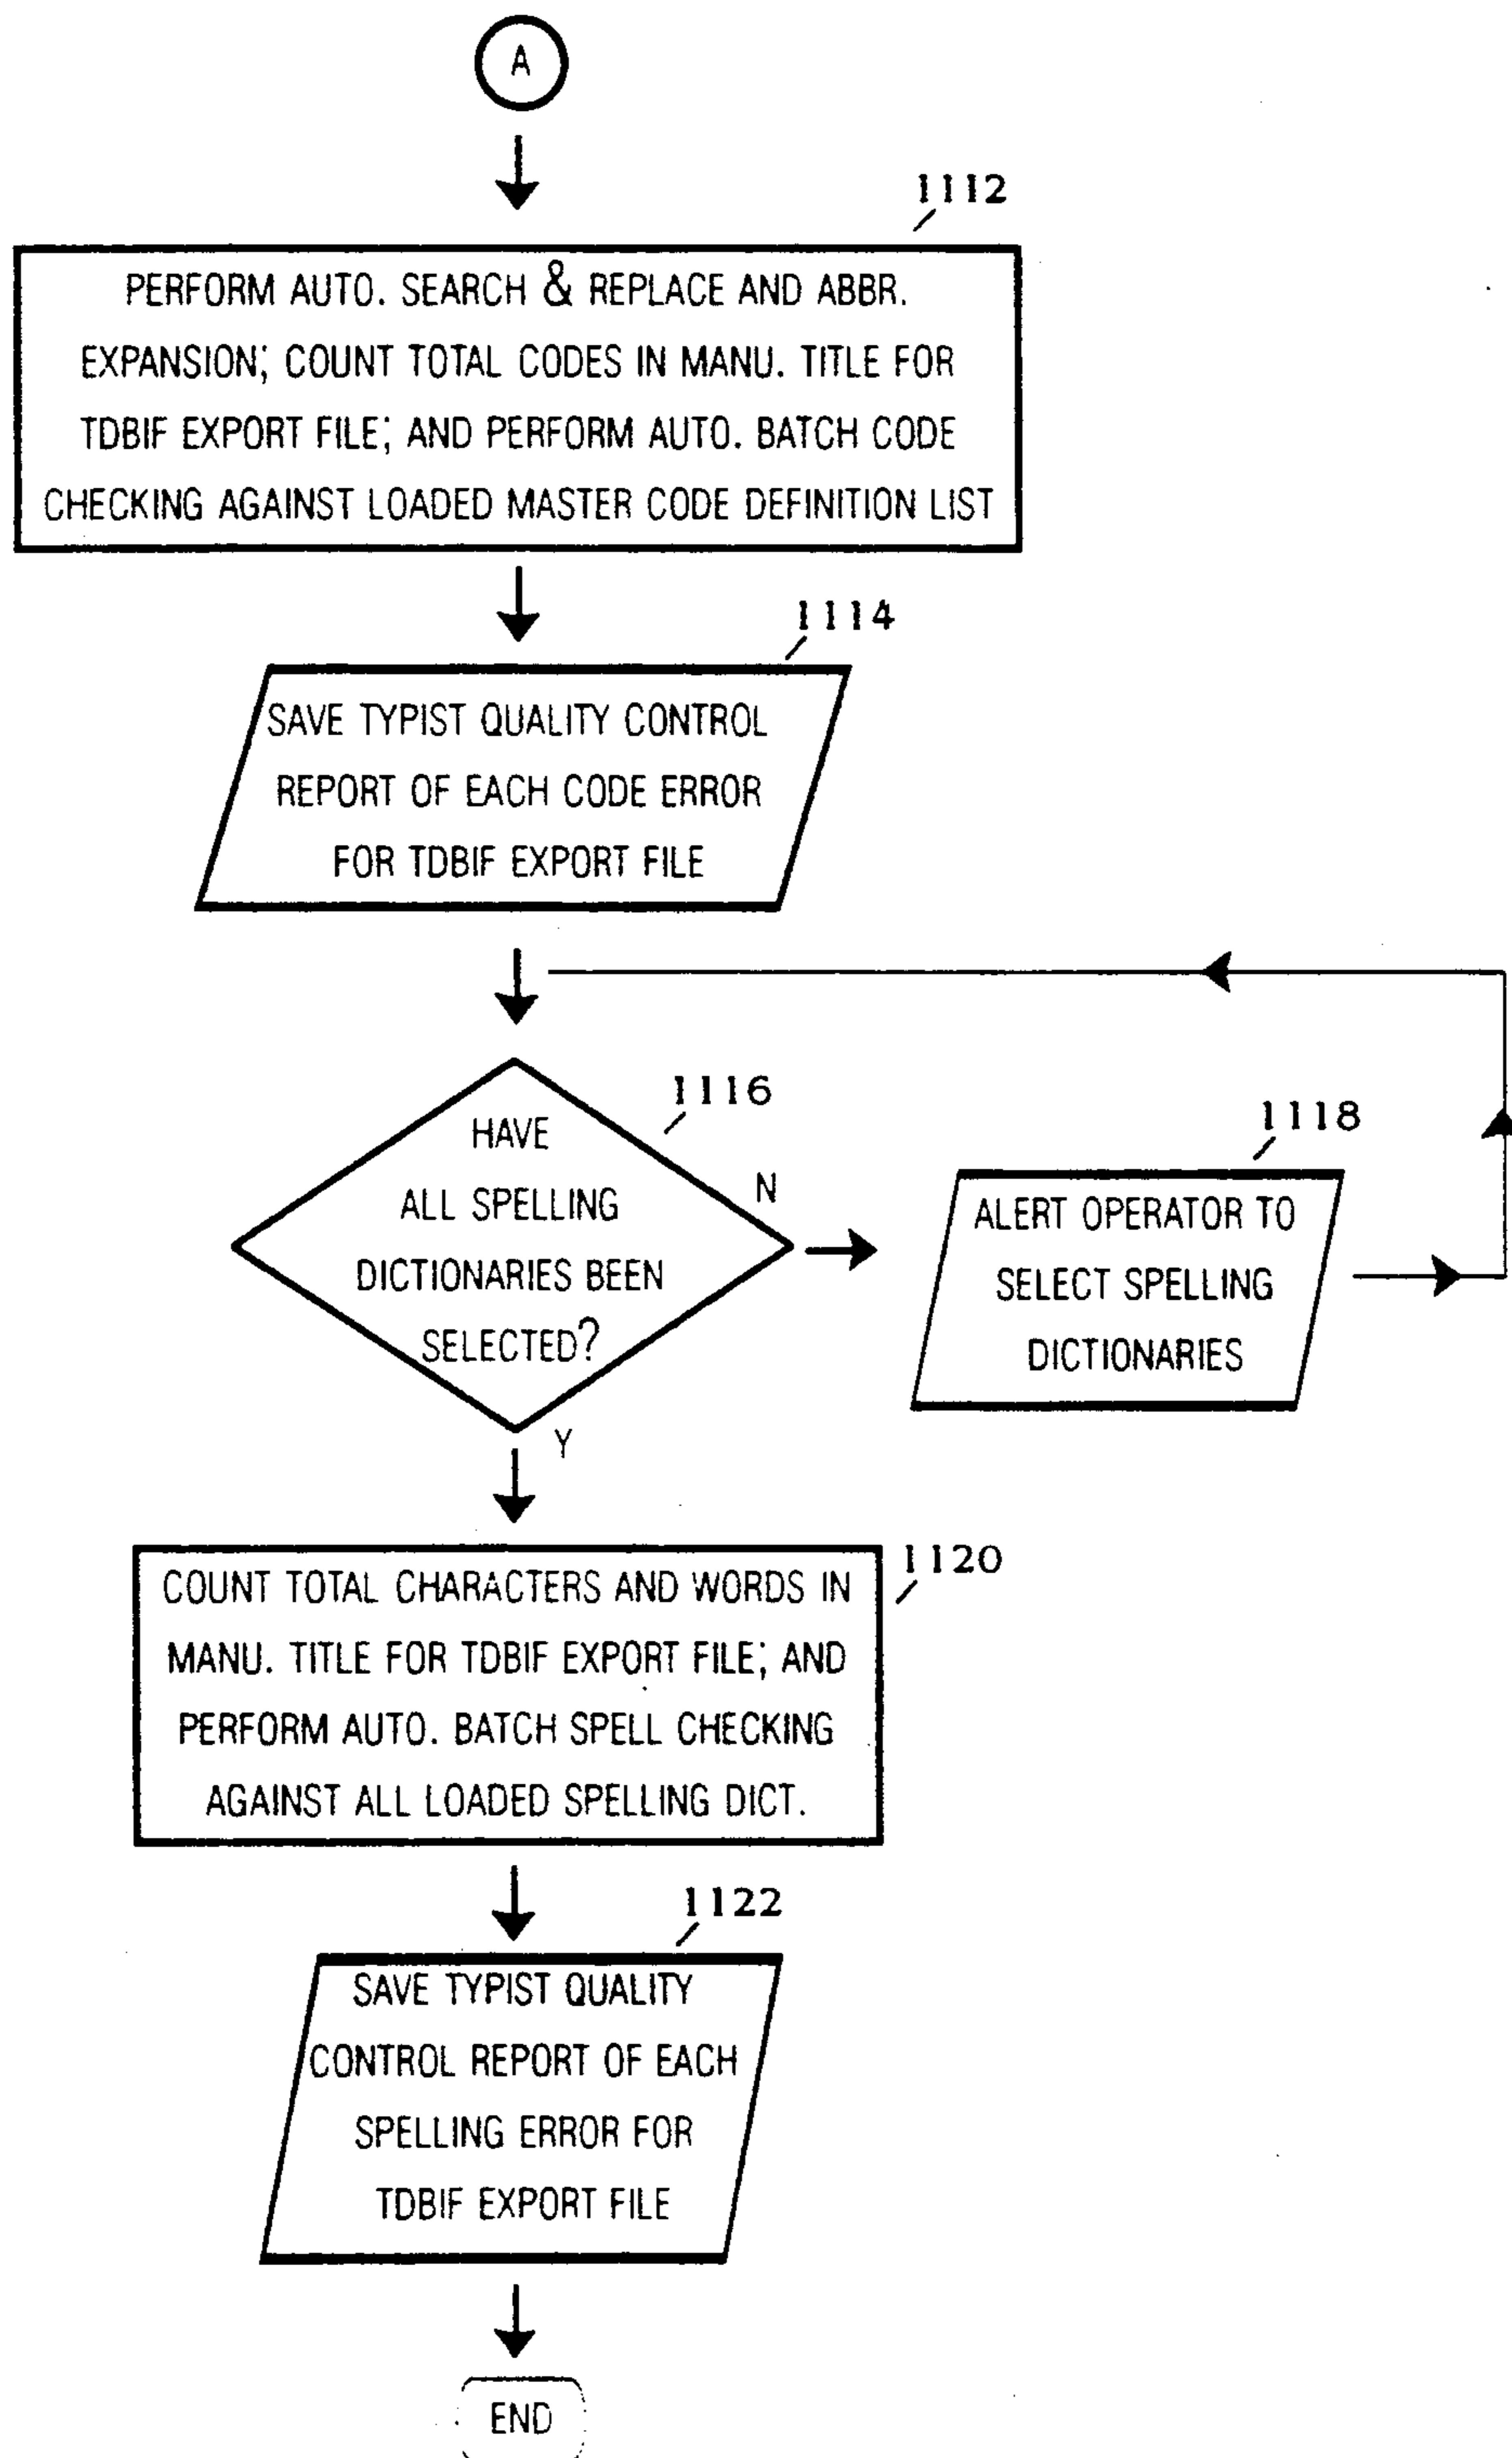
A

1112

PERFORM AUTO. SEARCH & REPLACE AND ABBR. EXPANSION; COUNT TOTAL CODES IN MANU. TITLE FOR TDBIF EXPORT FILE; AND PERFORM AUTO. BATCH CODE CHECKING AGAINST LOADED MASTER CODE DEFINITION LIST

1114

SAVE TYPIST QUALITY CONTROL REPORT OF EACH CODE ERROR FOR TDBIF EXPORT FILE

1116

HAVE ALL SPELLING DICTIONARIES BEEN SELECTED?

N

1118

ALERT OPERATOR TO SELECT SPELLING DICTIONARIES

Y

1120

COUNT TOTAL CHARACTERS AND WORDS IN MANU. TITLE FOR TDBIF EXPORT FILE; AND PERFORM AUTO. BATCH SPELL CHECKING AGAINST ALL LOADED SPELLING DICT.

1122

SAVE TYPIST QUALITY CONTROL REPORT OF EACH SPELLING ERROR FOR TDBIF EXPORT FILE

END